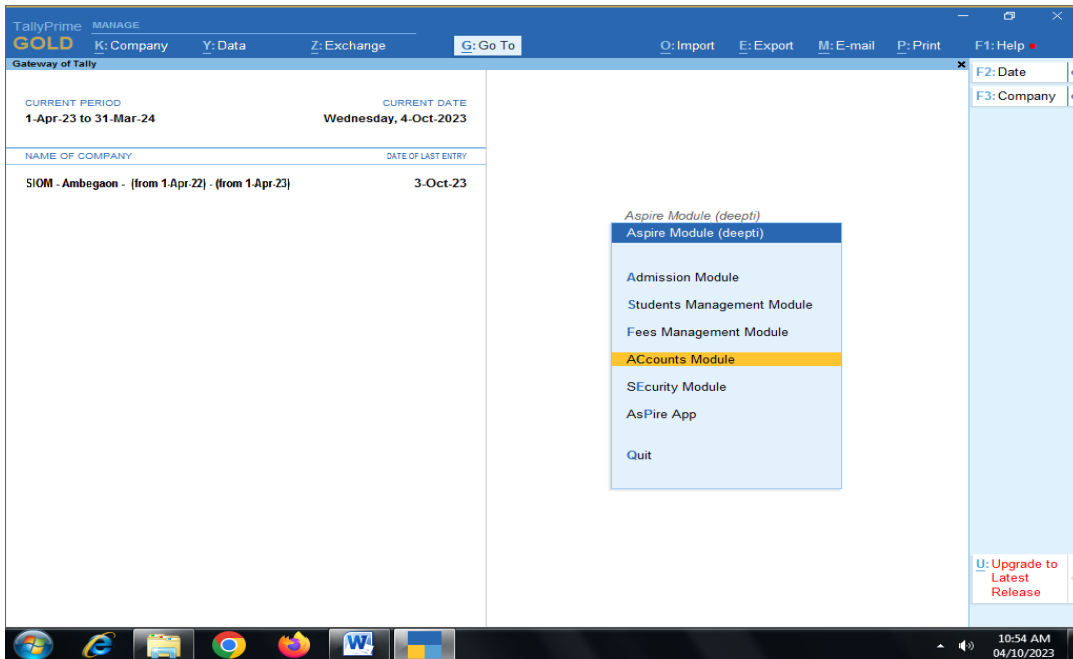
TallyPrime MANAGE
GOLD K: Company Y: Data Z: Exchange G: Go To O: Import E: Export M: E-mail P: Print F1: Help

Gateway of Tally

CURRENT PERIOD
1-Apr-23 to 31-Mar-24

CURRENT DATE
Wednesday, 4-Oct-2023

NAME OF COMPANY
DATE OF LAST ENTRY

SIOM - Ambegaon - (from 1-Apr-22) - (from 1-Apr-23)
3-Oct-23

Aspire Module (deepti)

Aspire Module (deepti)

Admission Module
Students Management Module
Fees Management Module
ACcounts Module
SEcurity Module
AsPire App

Quit

F2: Date
F3: Company

U: Upgrade to Latest Release

10:54 AM
04/10/2023